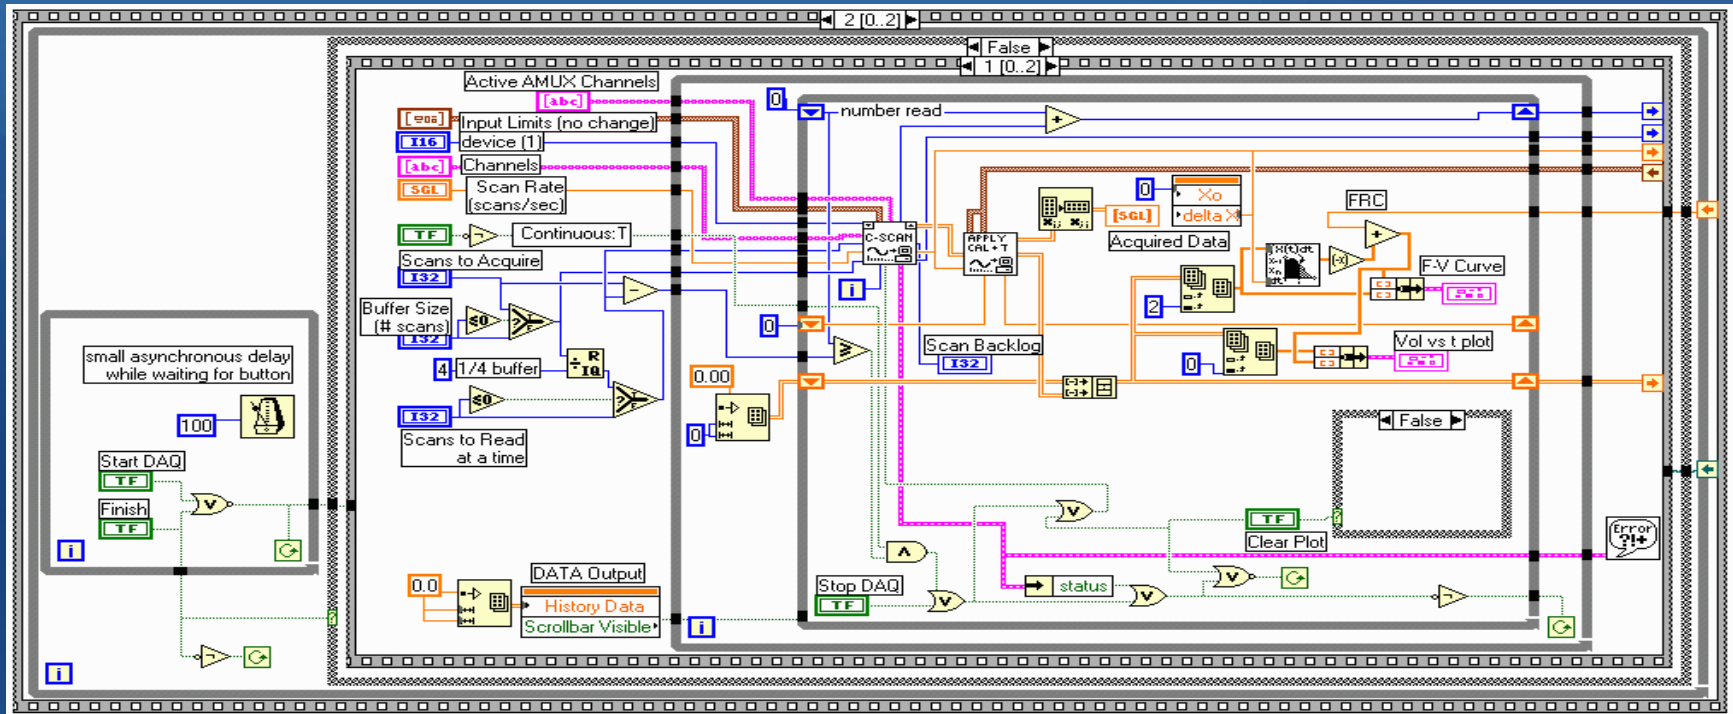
2 [0..2]

False

1 [0..2]

Active AMUX Channels

[abc]

0

number read

Input Limits (no change)

device (1)

I16

Channels

[abc]

Scan Rate (scans/sec)

SGL

TF

Continuous:T

Scans to Acquire

I32

Buffer Size (# scans)

I32

4

1/4 buffer

I32

Scans to Read at a time

C-SCAN

APPLY CAL + T

0

Xo

delta X

[SGL]

Acquired Data

FRC

F-V Curve

2

0

Scan Backlog

I32

0

Vol vs t plot

0.00

0

0

False

small asynchronous delay while waiting for button

100

Start DAQ

TF

Finish

TF

i

i

i

TF

Clear Plot

status

Stop DAQ

TF

0.0

DATA Output

History Data

Scrollbar Visible

i

Error ?!+